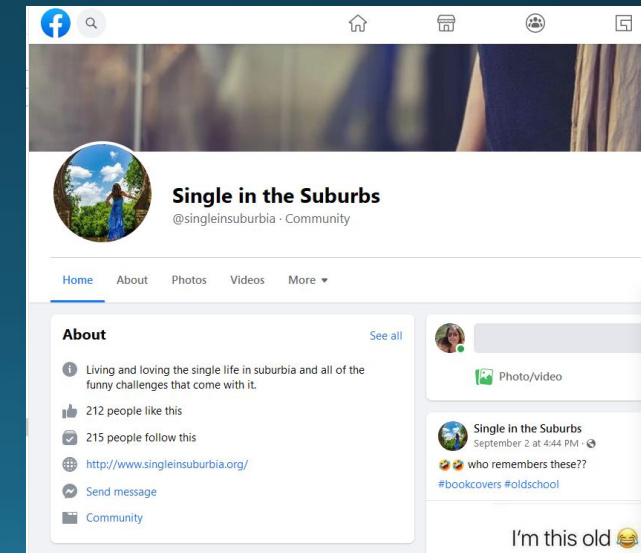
Single in the Suburbs

@singleinsuburbia · Community

Home About Photos Videos More ▾

About

See all

Living and loving the single life in suburbia and all of the funny challenges that come with it.

212 people like this

215 people follow this

http://www.singleinsuburbia.org/

Send message

Community

Photo/video

Single in the Suburbs

September 2 at 4:44 PM ·

🤣🤣 who remembers these??

#bookcovers #oldschool

I'm this old 😂